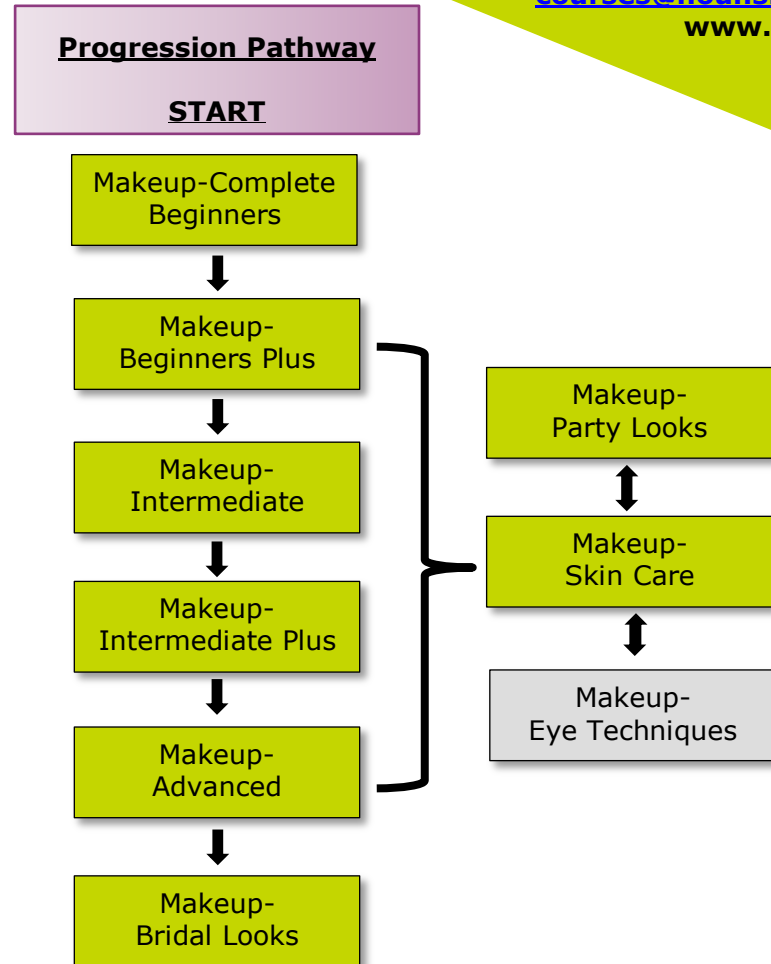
courses@houns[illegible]
www.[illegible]

Progression Pathway

START

Makeup-Complete Beginners

Makeup-Beginners Plus

Makeup-Intermediate

Makeup-Intermediate Plus

Makeup-Advanced

Makeup-Bridal Looks

Makeup-Party Looks

Makeup-Skin Care

Makeup-Eye Techniques